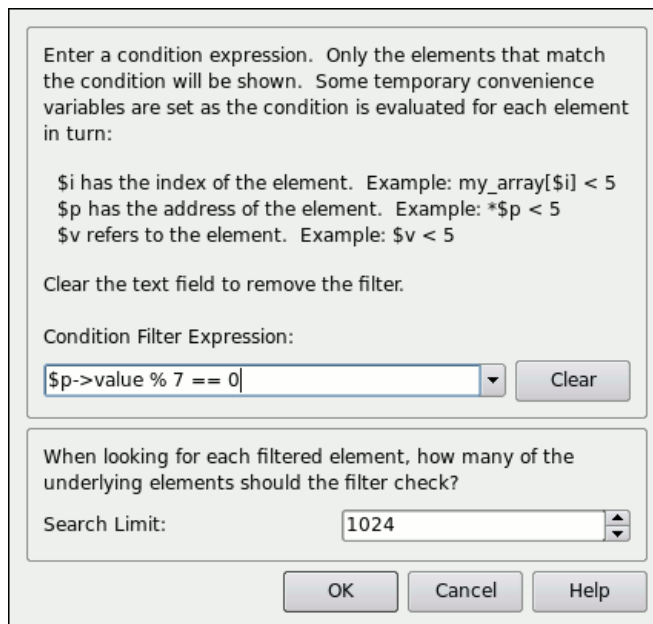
Enter a condition expression. Only the elements that match the condition will be shown. Some temporary convenience variables are set as the condition is evaluated for each element in turn:

\$i has the index of the element. Example: my_array[\$i] < 5
\$p has the address of the element. Example: *\$p < 5
\$v refers to the element. Example: \$v < 5

Clear the text field to remove the filter.

Condition Filter Expression:

\$p->value % 7 == 0

Clear

When looking for each filtered element, how many of the underlying elements should the filter check?

Search Limit: 1024

OK Cancel Help